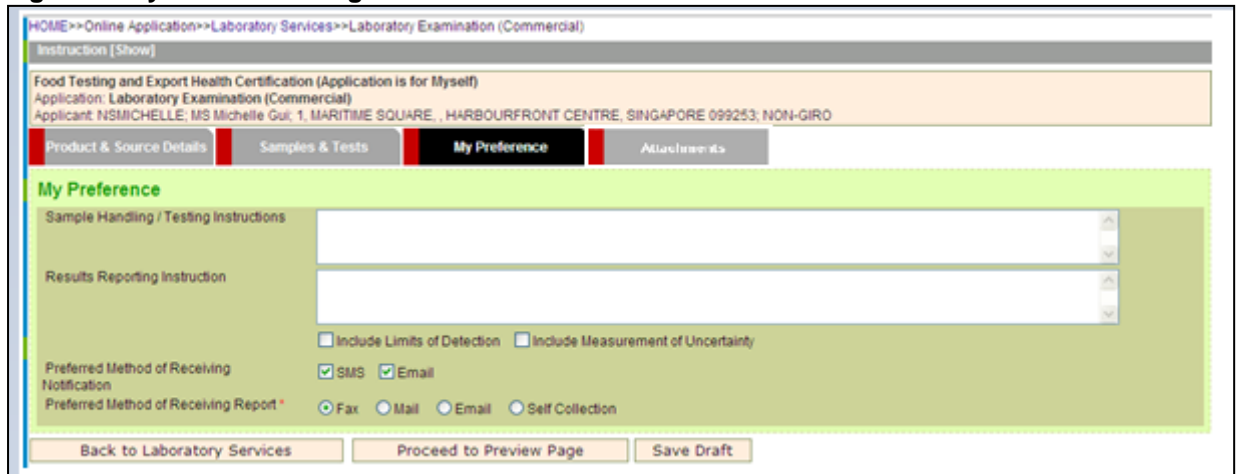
HOME>>Online Application>>Laboratory Services>>Laboratory Examination (Commercial)

Instruction [Show]

Food Testing and Export Health Certification (Application is for Myself)
Application: Laboratory Examination (Commercial)
Applicant: NSMICHELLE; MS Michelle Gui; 1, MARITIME SQUARE, , HARBOURFRONT CENTRE, SINGAPORE 099253; NON-GIRO

Product & Source Details | Samples & Tests | My Preference | Attachments

My Preference

Sample Handling / Testing Instructions

Results Reporting Instruction

☐ Include Limits of Detection ☐ Include Measurement of Uncertainty

Preferred Method of Receiving Notification ☑ SMS ☑ Email

Preferred Method of Receiving Report * ● Fax ○ Mail ○ Email ○ Self Collection

Back to Laboratory Services | Proceed to Preview Page | Save Draft